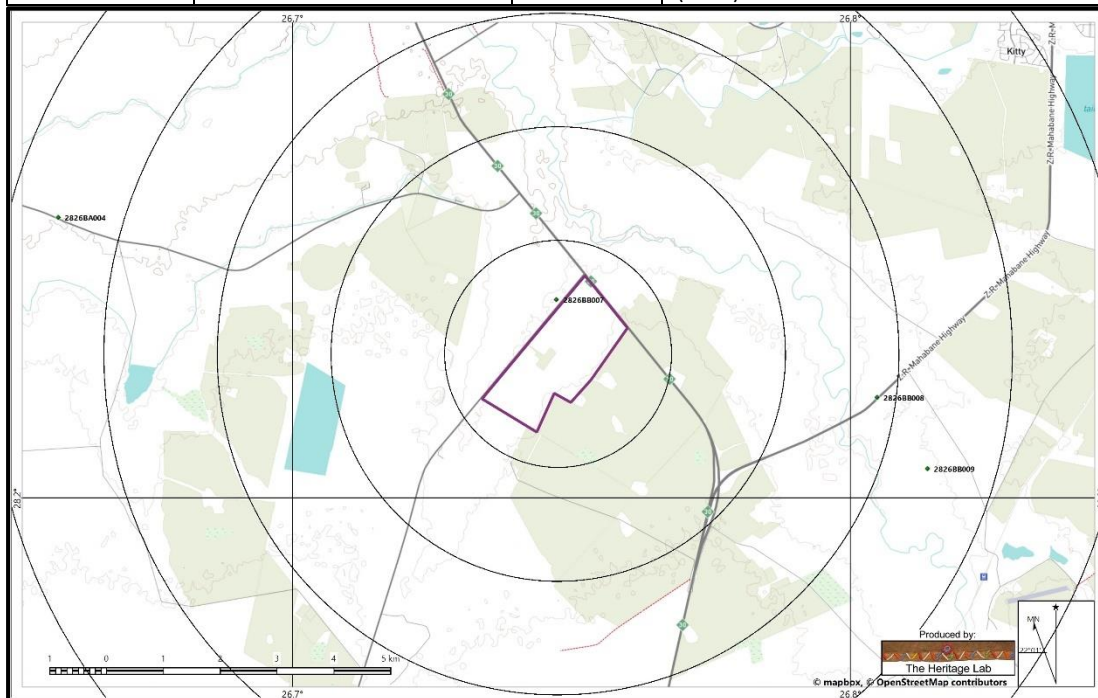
26.7°
26.8°
Kitty
Z-R-M
Z-R-Mahabane Highway
Z-R-Mahabane Highway
Z-R-Mahabane Highway
2826BA004
2826BB007
2826BB008
2826BB009
28.2°
1 0 1 2 3 4 5 km
26.7°
26.8°
Produced by:
The Heritage Lab
© mapbox, © OpenStreetMap contributors
MN